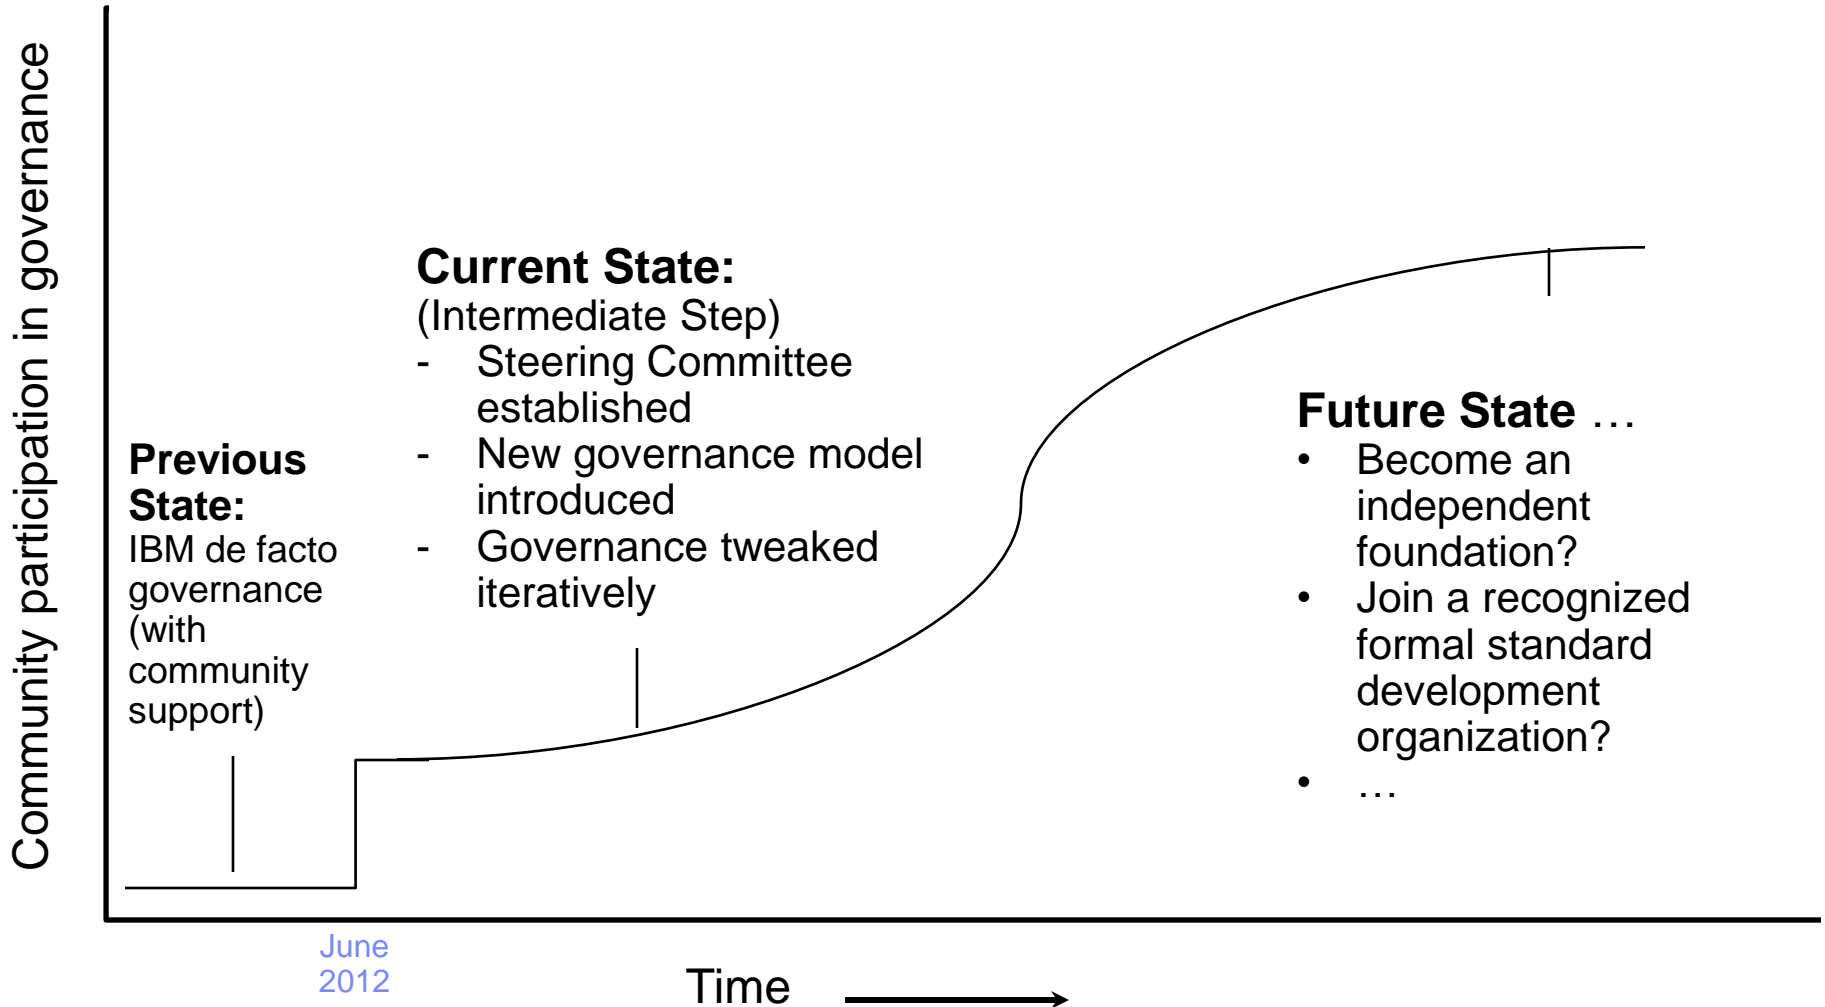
Community participation in governance

Current State:
(Intermediate Step)
- Steering Committee established
- New governance model introduced
- Governance tweaked iteratively

Future State …
• Become an independent foundation?
• Join a recognized formal standard development organization?
• …

Previous State:
IBM de facto governance (with community support)

June 2012

Time